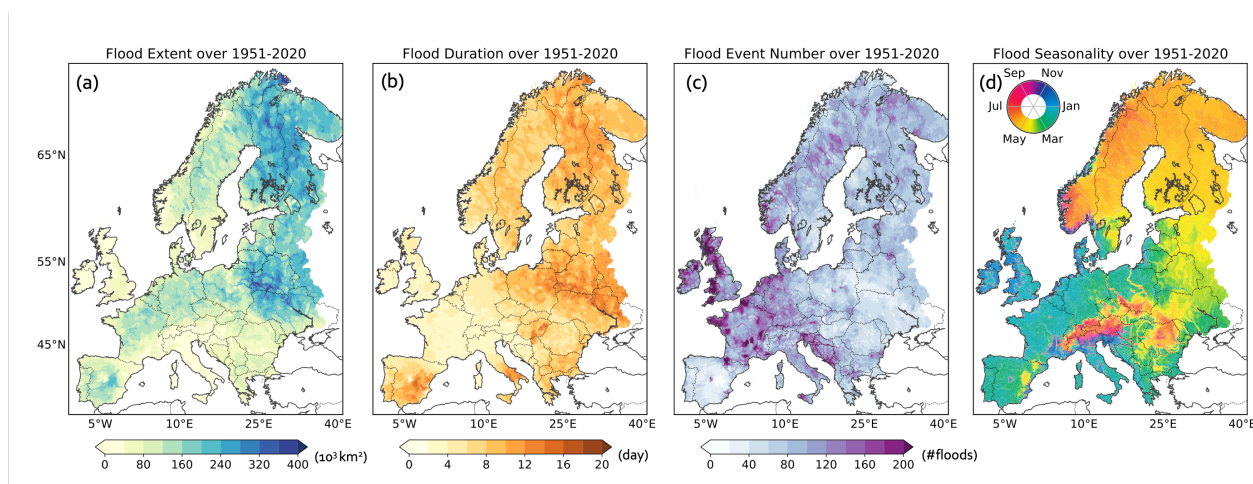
Flood Extent over 1951-2020
(a)
65°N
55°N
45°N
5°W 10°E 25°E 40°E
0 80 160 240 320 400 ($10^3$ km²)

Flood Duration over 1951-2020
(b)
5°W 10°E 25°E 40°E
0 4 8 12 16 20 (day)

Flood Event Number over 1951-2020
(c)
5°W 10°E 25°E 40°E
0 40 80 120 160 200 (#floods)

Flood Seasonality over 1951-2020
(d)
Sep Nov
Jul Jan
May Mar
5°W 10°E 25°E 40°E